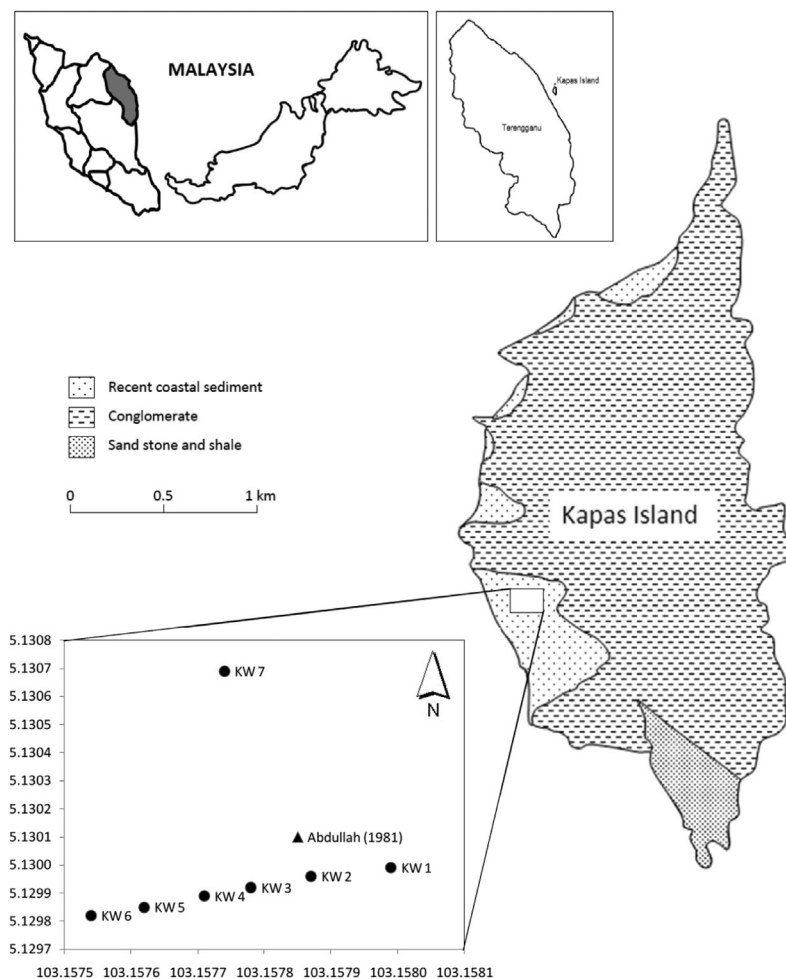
MALAYSIA

Kapas Island
Terengganu

Recent coastal sediment
Conglomerate
Sand stone and shale

0 0.5 1 km

Kapas Island

5.1308
5.1307
5.1306
5.1305
5.1304
5.1303
5.1302
5.1301
5.1300
5.1299
5.1298
5.1297

KW 7
N
Abdullah (1981)
KW 1
KW 2
KW 3
KW 4
KW 5
KW 6

103.1575 103.1576 103.1577 103.1578 103.1579 103.1580 103.1581